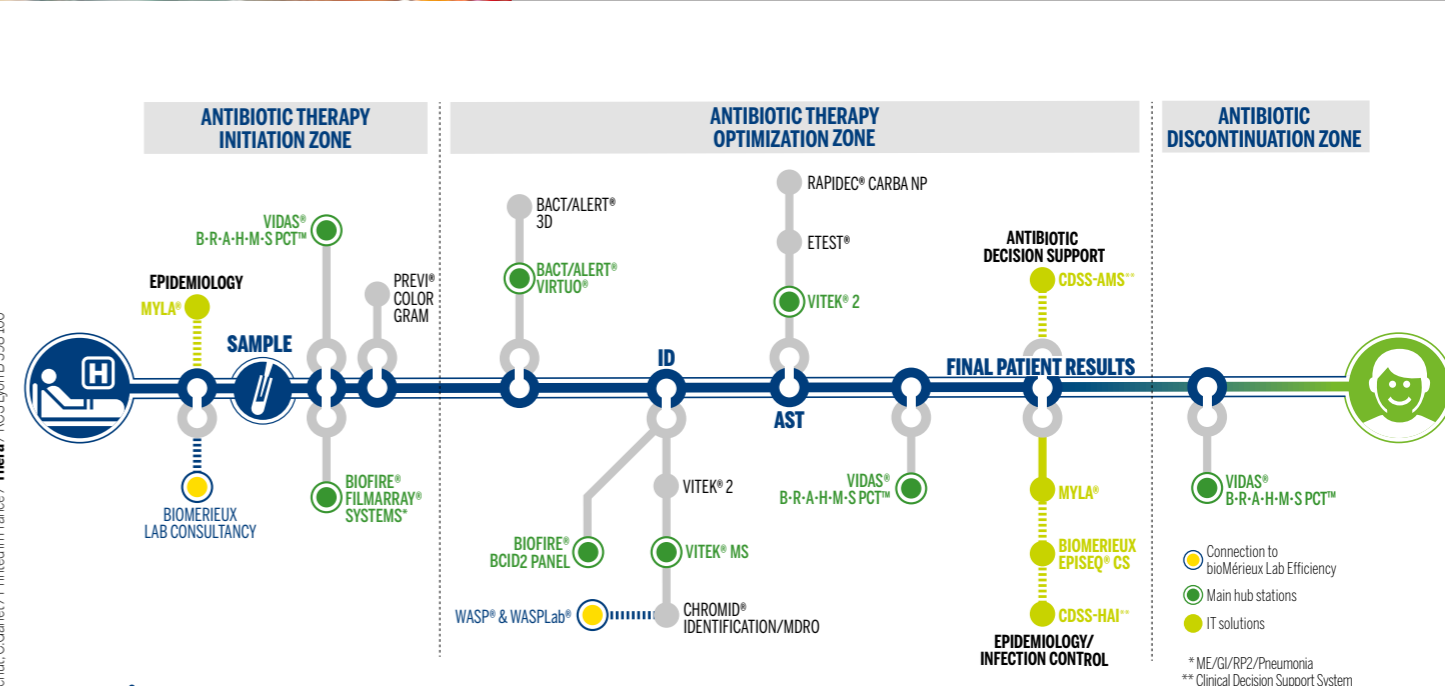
ANTIBIOTIC THERAPY INITIATION ZONE

ANTIBIOTIC THERAPY OPTIMIZATION ZONE

ANTIBIOTIC DISCONTINUATION ZONE

VIDAS® B·R·A·H·M·S PCT™

EPIDEMIOLOGY

MYLA®

SAMPLE

PREVI® COLOR GRAM

BIOMERIEUX LAB CONSULTANCY

BIOFIRE® FILMARRAY® SYSTEMS*

BACT/ALERT® 3D

BACT/ALERT® VIRTUO®

ID

VITEK® 2

BIOFIRE® BCID2 PANEL

VITEK® MS

WASP® & WASPLab®

CHROMID® IDENTIFICATION/MDRO

RAPIDEC® CARBA NP

ETEST®

VITEK® 2

AST

VIDAS® B·R·A·H·M·S PCT™

ANTIBIOTIC DECISION SUPPORT

CDSS-AMS**

FINAL PATIENT RESULTS

MYLA®

BIOMERIEUX EPISEQ® CS

CDSS-HAI**

EPIDEMIOLOGY/ INFECTION CONTROL

VIDAS® B·R·A·H·M·S PCT™

Connection to bioMérieux Lab Efficiency

Main hub stations

IT solutions

* ME/GI/RP2/Pneumonia
** Clinical Decision Support System